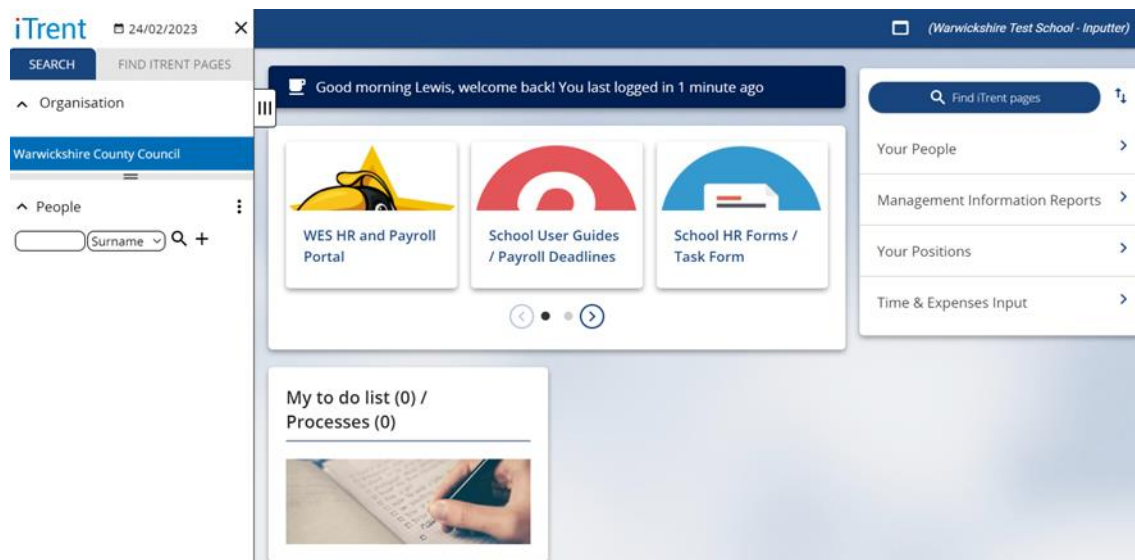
iTrent 24/02/2023 ×

SEARCH FIND ITRENT PAGES

^ Organisation

Warwickshire County Council

^ People

Surname

(Warwickshire Test School - Inputter)

Good morning Lewis, welcome back! You last logged in 1 minute ago

WES HR and Payroll Portal

School User Guides / Payroll Deadlines

School HR Forms / Task Form

Find iTrent pages

Your People

Management Information Reports

Your Positions

Time & Expenses Input

My to do list (0) / Processes (0)